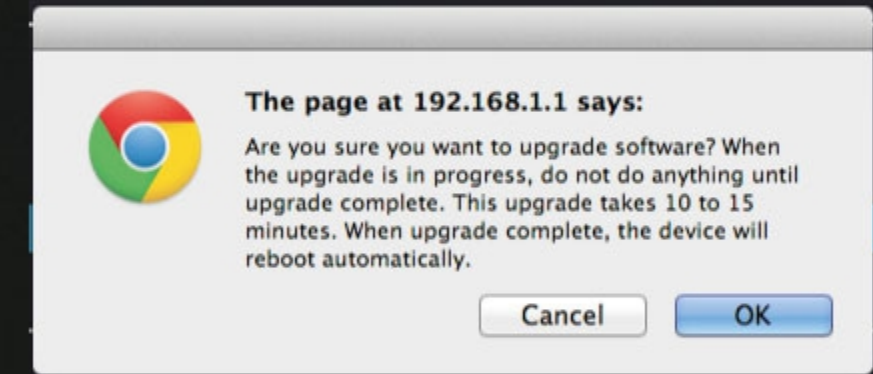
The page at 192.168.1.1 says:

Are you sure you want to upgrade software? When the upgrade is in progress, do not do anything until upgrade complete. This upgrade takes 10 to 15 minutes. When upgrade complete, the device will reboot automatically.

Cancel

OK